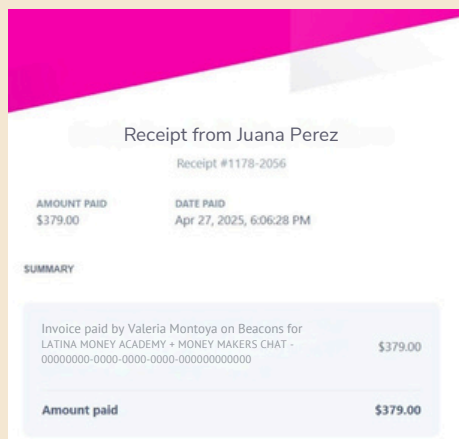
Receipt from Juana Perez

Receipt #1178-2056

AMOUNT PAID
$379.00

DATE PAID
Apr 27, 2025, 6:06:28 PM

SUMMARY

Invoice paid by Valeria Montoya on Beacons for LATINA MONEY ACADEMY + MONEY MAKERS CHAT - 00000000-0000-0000-0000-000000000000 $379.00

Amount paid $379.00